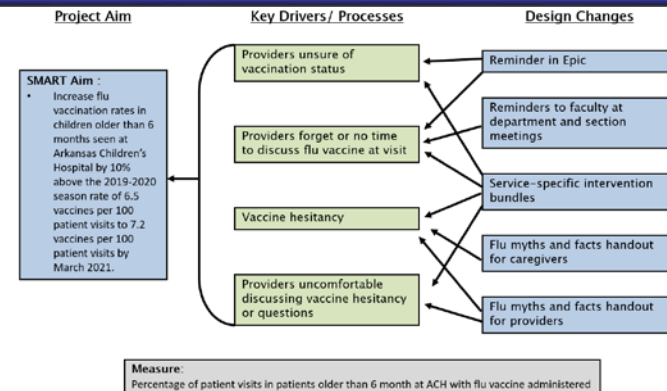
Project Aim

Key Drivers/ Processes

Design Changes

SMART Aim :

• Increase flu vaccination rates in children older than 6 months seen at Arkansas Children's Hospital by 10% above the 2019-2020 season rate of 6.5 vaccines per 100 patient visits to 7.2 vaccines per 100 patient visits by March 2021.

Providers unsure of vaccination status

Providers forget or no time to discuss flu vaccine at visit

Vaccine hesitancy

Providers uncomfortable discussing vaccine hesitancy or questions

Reminder in Epic

Reminders to faculty at department and section meetings

Service-specific intervention bundles

Flu myths and facts handout for caregivers

Flu myths and facts handout for providers

Measure:
Percentage of patient visits in patients older than 6 month at ACH with flu vaccine administered